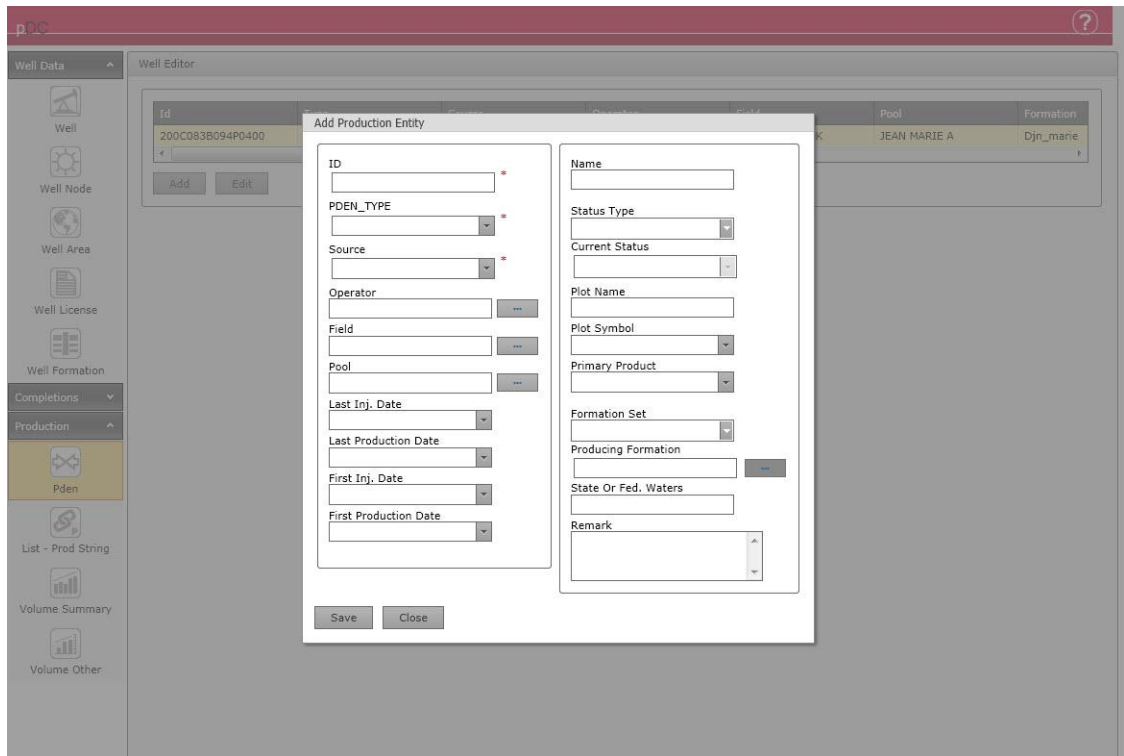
ppdc

?

Well Data

Well

Well Node

Well Area

Well License

Well Formation

Completions

Production

Pden

List - Prod String

Volume Summary

Volume Other

Well Editor

| Id | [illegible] | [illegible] | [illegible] | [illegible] | Pool | Formation |
|---|---|---|---|---|---|---|
| 200C083B094P0400 | | | | K | JEAN MARIE A | Djn_marie |

Add Edit

Add Production Entity

ID *

PDEN_TYPE *

Source *

Operator ...

Field ...

Pool ...

Last Inj. Date

Last Production Date

First Inj. Date

First Production Date

Name

Status Type

Current Status

Plot Name

Plot Symbol

Primary Product

Formation Set

Producing Formation ...

State Or Fed. Waters

Remark

Save Close